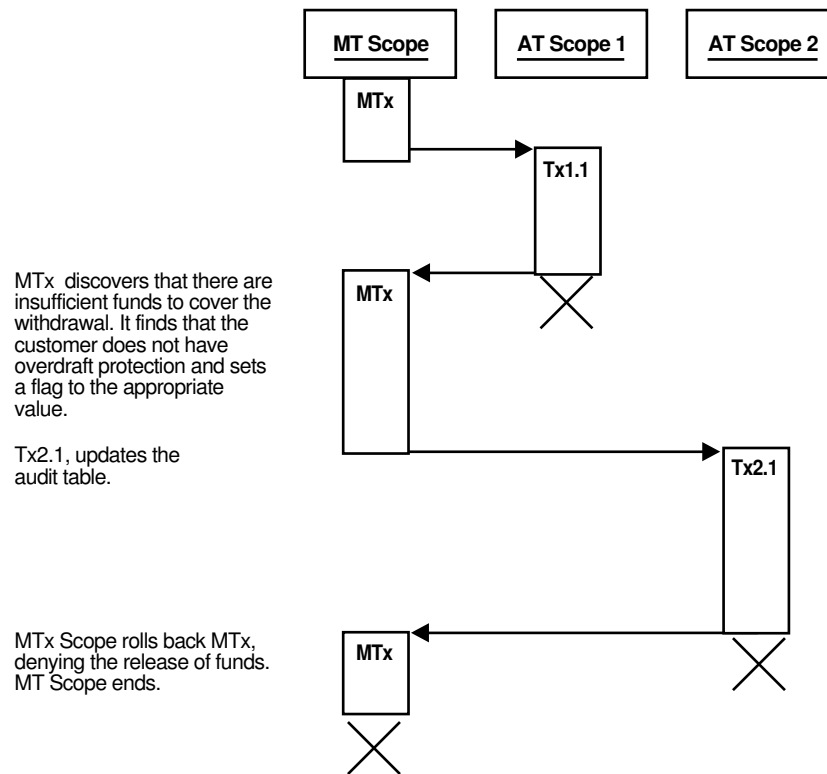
MT Scope

AT Scope 1

AT Scope 2

MTx

Tx1.1

MTx discovers that there are insufficient funds to cover the withdrawal. It finds that the customer does not have overdraft protection and sets a flag to the appropriate value.

MTx

Tx2.1, updates the audit table.

Tx2.1

MTx Scope rolls back MTx, denying the release of funds. MT Scope ends.

MTx